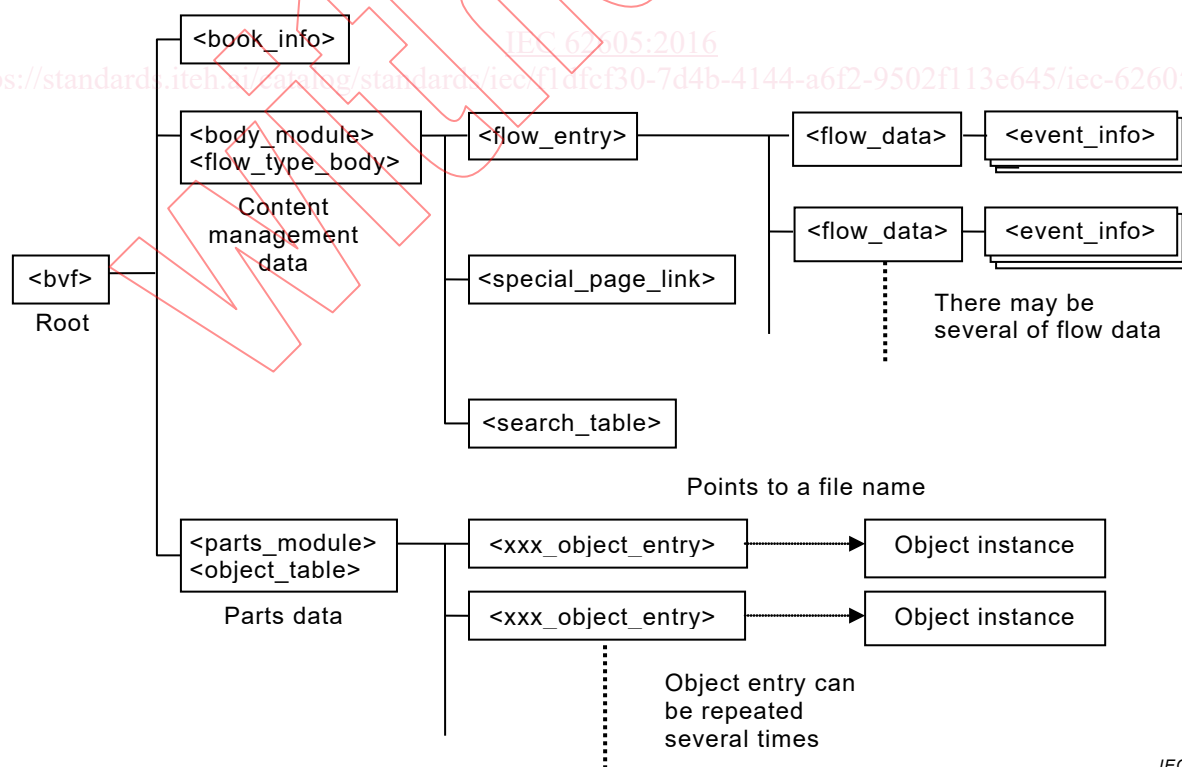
IEC 62605:2016
https://standards.iteh.ai/catalog/standards/iec/f1dfcf30-7d4b-4144-a6f2-9502f113e645/iec-6260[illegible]

<book_info>

<body_module>
<flow_type_body>

Content management data

<flow_entry>

<flow_data>

<event_info>

<flow_data>

<event_info>

There may be several of flow data

<bvf>

Root

<special_page_link>

<search_table>

Points to a file name

<parts_module>
<object_table>

Parts data

<xxx_object_entry>

Object instance

<xxx_object_entry>

Object instance

Object entry can be repeated several times

IEC